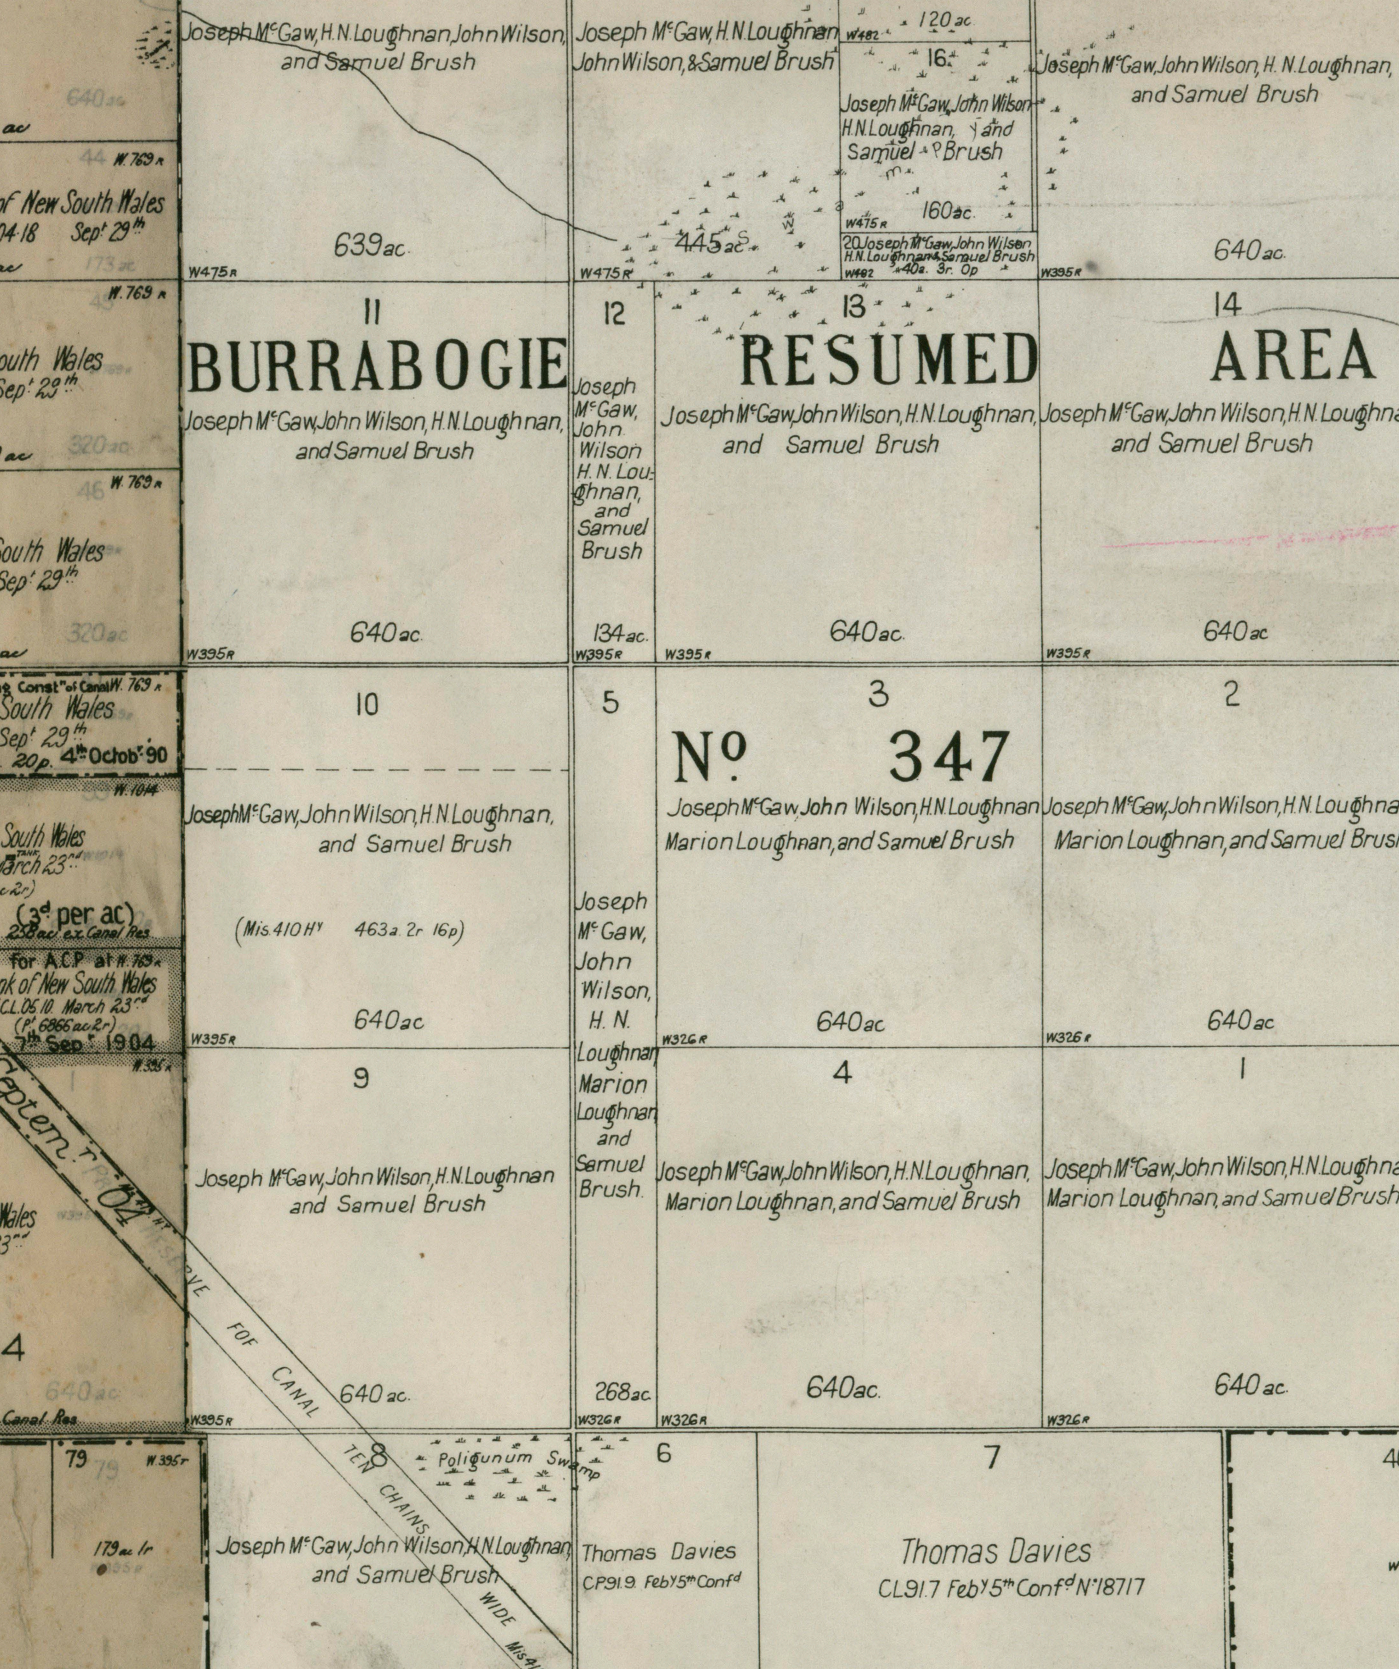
640ac
ac
44 W.769R
of New South Wales
04.18 Sept 29th
173ac
W.769R
outh Wales
Sep 29th
320ac
ac
46 W.769R
outh Wales
Sep 29th
320ac
ac
Const of Canal W.769R
South Wales
Sep 29th
20p. 4th Octob 90
W.1014
South Wales
March 23rd
(3d per ac)
28ac ex Canal Res
for A.C.P at W.769R
nk of New South Wales
CL05.10 March 23rd
7th Sep 1904
W.395R
Septem 1904
Wales
23rd
4
640ac
Canal Res
79
W.395R
179ac 1r

Joseph McGaw, H.N.Loughnan, John Wilson, and Samuel Brush
639ac
W475R

Joseph McGaw, H.N.Loughnan John Wilson, & Samuel Brush
445ac
W475R

120ac
W482
16
Joseph McGaw, John Wilson H.N.Loughnan, and Samuel Brush
160ac
W475R
20 Joseph McGaw, John Wilson H.N.Loughnan & Samuel Brush 40a. 3r. 0p
W482

Joseph McGaw, John Wilson, H.N.Loughnan, and Samuel Brush
640ac
W395R

11
BURRABOGIE
Joseph McGaw, John Wilson, H.N.Loughnan, and Samuel Brush
640ac
W395R

12
Joseph McGaw, John Wilson H.N.Loughnan, and Samuel Brush
134ac
W395R

13
RESUMED
Joseph McGaw, John Wilson, H.N.Loughnan, and Samuel Brush
640ac
W395R

14
AREA
Joseph McGaw, John Wilson, H.N.Loughna and Samuel Brush
640ac
W395R

10
Joseph McGaw, John Wilson, H.N.Loughnan, and Samuel Brush
(Mis 410 Hy 463a. 2r. 16p)
640ac
W395R

5
Joseph McGaw, John Wilson, H.N. Loughnan Marion Loughnan and Samuel Brush.
268ac
W326R

3
No 347
Joseph McGaw, John Wilson, H.N.Loughnan Marion Loughnan, and Samuel Brush
640ac
W326R

2
Joseph McGaw, John Wilson, H.N.Loughna Marion Loughnan, and Samuel Brus
640ac
W326R

9
Joseph McGaw, John Wilson, H.N.Loughnan and Samuel Brush
640ac
W395R

4
Joseph McGaw, John Wilson, H.N.Loughnan, Marion Loughnan, and Samuel Brush
640ac.
W326R

1
Joseph McGaw, John Wilson, H.N.Loughna Marion Loughnan, and Samuel Brush
640ac
W326R

RVE FOR CANAL TEN CHAINS WIDE Mis.4

8
Poligunum Swamp
Joseph McGaw, John Wilson, H.N.Loughnan and Samuel Brush

6
Thomas Davies
CP91.9 Feby 5th Confd

7
Thomas Davies
CL91.7 Feby 5th Confd No 18717

4